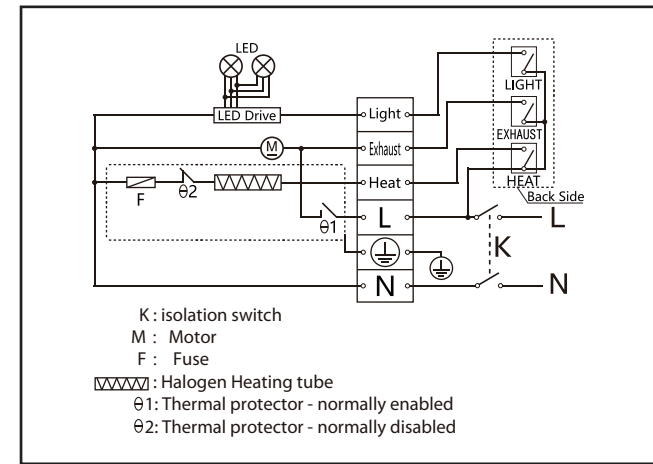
LED
LED Drive
Light
Exhaust
Heat
L
N
M
F
θ2
θ1
LIGHT
EXHAUST
HEAT
Back Side
L
K
N

K : isolation switch
M : Motor
F : Fuse
: Halogen Heating tube
θ1: Thermal protector - normally enabled
θ2: Thermal protector - normally disabled